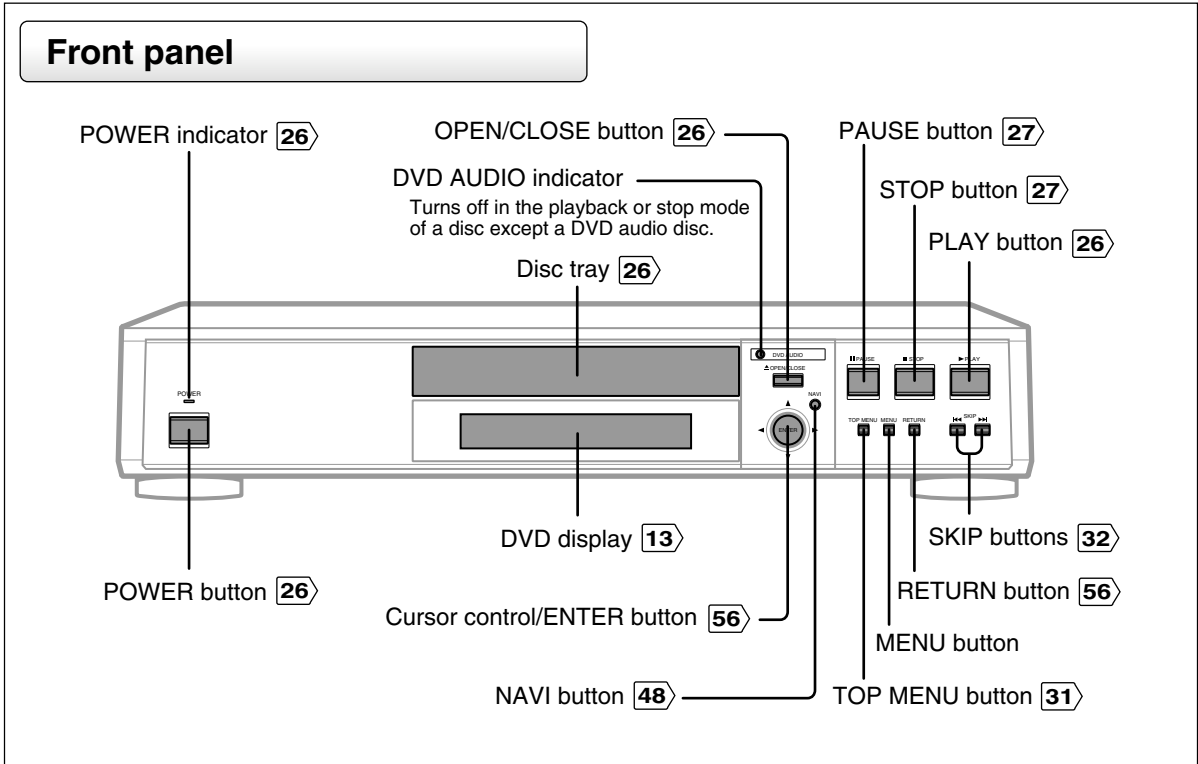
Front panel

POWER indicator 26

OPEN/CLOSE button 26

PAUSE button 27

DVD AUDIO indicator
Turns off in the playback or stop mode of a disc except a DVD audio disc.

STOP button 27

PLAY button 26

Disc tray 26

POWER

DVD AUDIO

▲ OPEN/CLOSE

NAVI

ENTER

❚❚ PAUSE

■ STOP

► PLAY

TOP MENU

MENU

RETURN

SKIP

DVD display 13

SKIP buttons 32

POWER button 26

RETURN button 56

Cursor control/ENTER button 56

MENU button

NAVI button 48

TOP MENU button 31